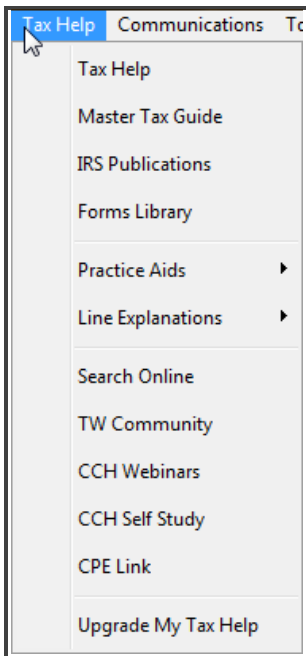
Tax Help Communications To

Tax Help
Master Tax Guide
IRS Publications
Forms Library
Practice Aids
Line Explanations
Search Online
TW Community
CCH Webinars
CCH Self Study
CPE Link
Upgrade My Tax Help